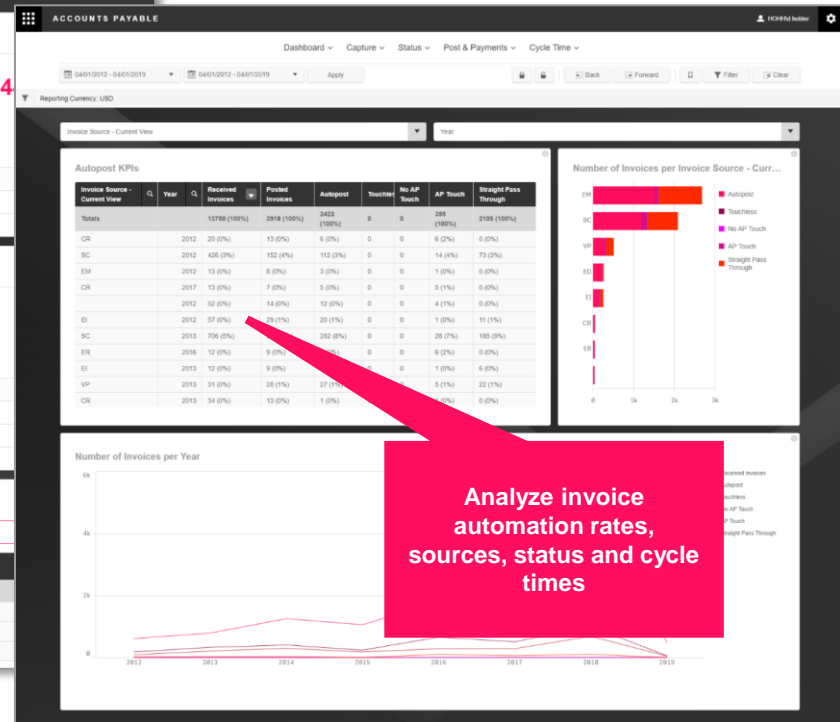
ACCOUNTS PAYABLE

HOHHfd holder

Dashboard ⌄ Capture ⌄ Status ⌄ Post & Payments ⌄ Cycle Time ⌄

04/01/2012 - 04/01/2019 04/01/2012 - 04/01/2019 Apply

Back Forward Filter Clear

Reporting Currency: USD

Invoice Source - Current View

Year

Autopost KPIs

| Invoice Source - Current View | Year | Received Invoices | Posted Invoices | Autopost | Touchless | No AP Touch | AP Touch | Straight Pass Through |
|---|---|---|---|---|---|---|---|---|
| Totals | | 13780 (100%) | 2918 (100%) | 2423 (100%) | 0 | 0 | 295 (100%) | 2105 (100%) |
| CR | 2012 | 20 (0%) | 13 (0%) | 6 (0%) | 0 | 0 | 6 (2%) | 0 (0%) |
| SC | 2012 | 426 (3%) | 152 (4%) | 112 (3%) | 0 | 0 | 14 (4%) | 73 (3%) |
| EM | 2012 | 13 (0%) | 8 (0%) | 3 (0%) | 0 | 0 | 1 (0%) | 0 (0%) |
| CR | 2017 | 13 (0%) | 7 (0%) | 5 (0%) | 0 | 0 | 5 (1%) | 0 (0%) |
| | 2012 | 52 (0%) | 14 (0%) | 12 (0%) | 0 | 0 | 4 (1%) | 0 (0%) |
| EI | 2012 | 57 (0%) | 29 (1%) | 20 (1%) | 0 | 0 | 1 (0%) | 11 (1%) |
| SC | 2013 | 706 (5%) | | 262 (8%) | 0 | 0 | 28 (7%) | 185 (9%) |
| ER | 2016 | 12 (0%) | 5 (0%) | | 0 | 0 | 6 (2%) | 0 (0%) |
| EI | 2013 | 12 (0%) | 5 (0%) | | | 0 | 1 (0%) | 6 (0%) |
| VP | 2013 | 31 (0%) | 28 (1%) | 27 (1%) | | 0 | 5 (1%) | 22 (1%) |
| CR | 2013 | 34 (0%) | 13 (0%) | 1 (0%) | | | 0 (0%) | 0 (0%) |

Number of Invoices per Invoice Source - Curr...

EM SC VP ED EI CR ER

0 1k 2k 3k

Autopost
Touchless
No AP Touch
AP Touch
Straight Pass Through

Number of Invoices per Year

6k 4k 2k 0

2012 2013 2014 2015 2016 2017 2018 2019

Received Invoices
utopost
ouchless
o AP Touch
P Touch
traight Pass Through

Analyze invoice automation rates, sources, status and cycle times